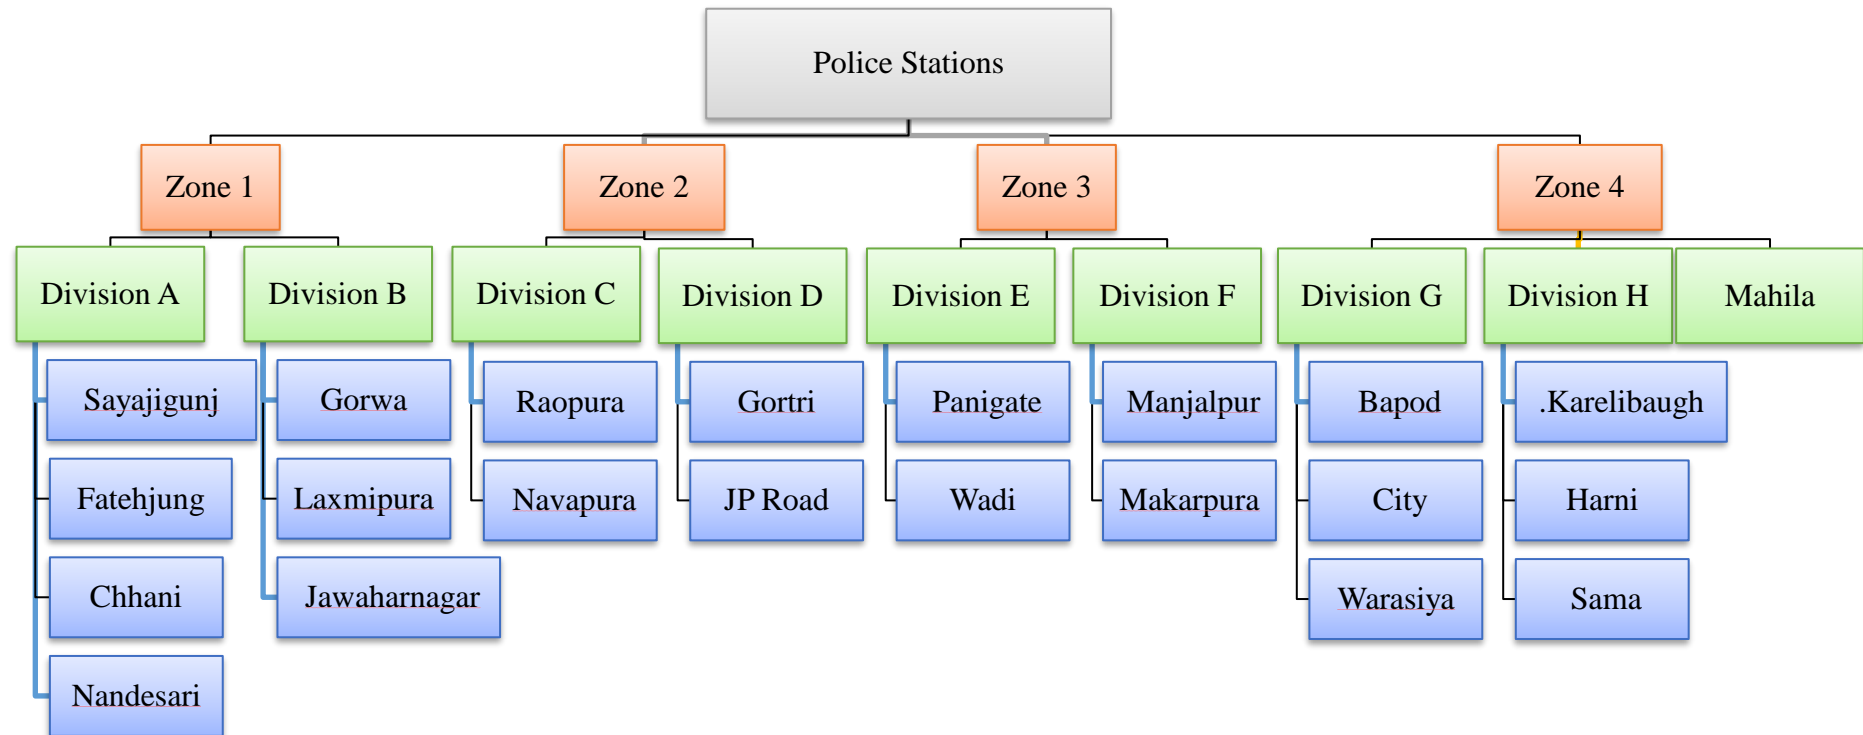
Police Stations

Zone 1

Division A
Sayajigunj
Fatehjung
Chhani
Nandesari

Division B
Gorwa
Laxmipura
Jawaharnagar

Zone 2

Division C
Raopura
Navapura

Division D
Gortri
JP Road

Zone 3

Division E
Panigate
Wadi

Division F
Manjalpur
Makarpura

Zone 4

Division G
Bapod
City
Warasiya

Division H
.Karelibaugh
Harni
Sama

Mahila